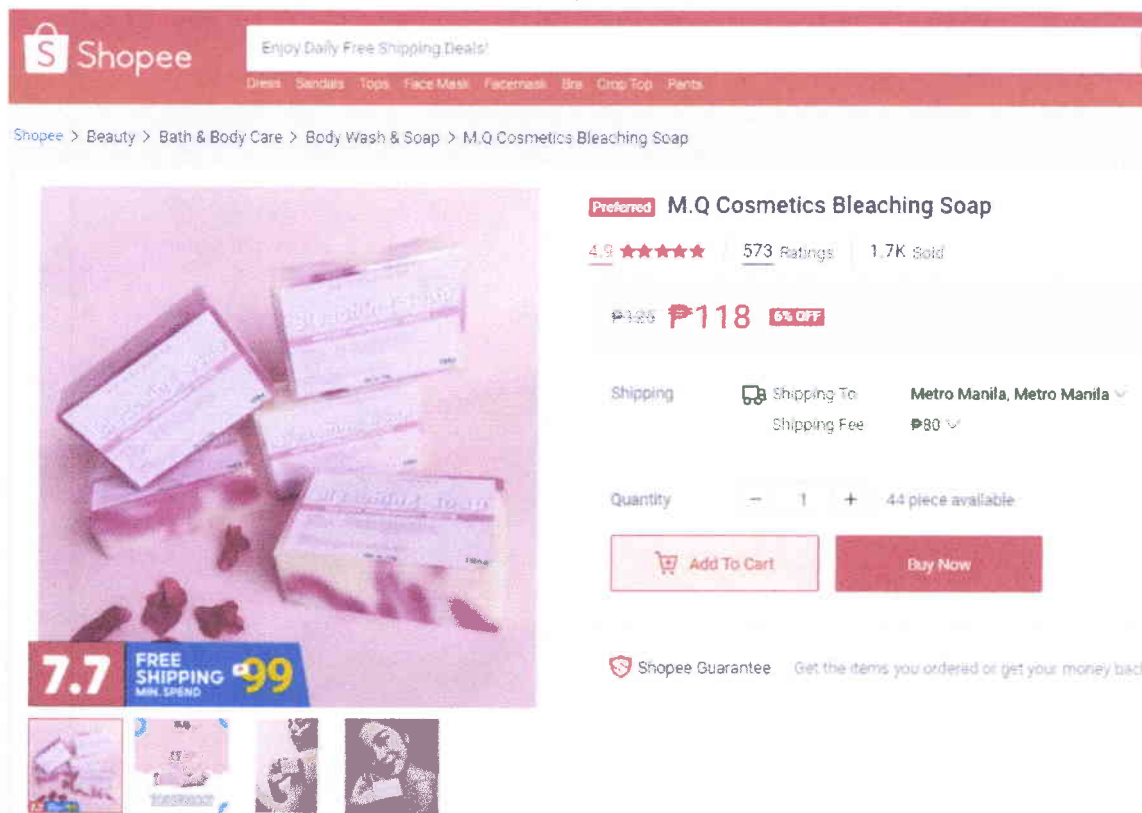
Shopee

Enjoy Daily Free Shipping Deals!

Dress Sandals Tops Face Mask Facemask Bra Crop Top Pants

Shopee > Beauty > Bath & Body Care > Body Wash & Soap > M.Q Cosmetics Bleaching Soap

Preferred M.Q Cosmetics Bleaching Soap

4.9 ★★★★★ | 573 Ratings | 1.7K Sold

₱125 ₱118 6% OFF

Shipping Shipping To Metro Manila, Metro Manila
Shipping Fee ₱80

Quantity − 1 + 44 piece available

Add To Cart Buy Now

Shopee Guarantee Get the items you ordered or get your money bac

7.7 FREE SHIPPING MIN. SPEND ₱99